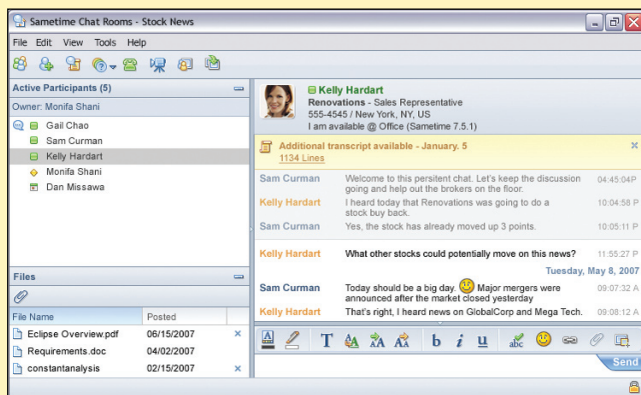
Sametime Chat Rooms - Stock News

File Edit View Tools Help

Active Participants (5)

Owner: Monifa Shani

Gail Chao
Sam Curman
Kelly Hardart
Monifa Shani
Dan Missawa

Files

| File Name | Posted |
|---|---|
| Eclipse Overview.pdf | 06/15/2007 |
| Requirements.doc | 04/02/2007 |
| constantanalysis | 02/15/2007 |

Kelly Hardart
Renovations - Sales Representative
555-4545 / New York, NY, US
I am available @ Office (Sametime 7.5.1)

Additional transcript available - January. 5
1134 Lines

Sam Curman Welcome to this persistent chat. Let's keep the discussion going and help out the brokers on the floor. 04:45:04PM

Kelly Hardart I heard today that Renovations was going to do a stock buy back. 10:04:58 P

Sam Curman Yes, the stock has already moved up 3 points. 10:05:11 P

Kelly Hardart What other stocks could potentially move on this news? 11:55:27 P

Tuesday, May 8, 2007

Sam Curman Today should be a big day. Major mergers were announced after the market closed yesterday 09:07:32 A

Kelly Hardart That's right, I heard news on GlobalCorp and Mega Tech. 09:08:12 A

Send